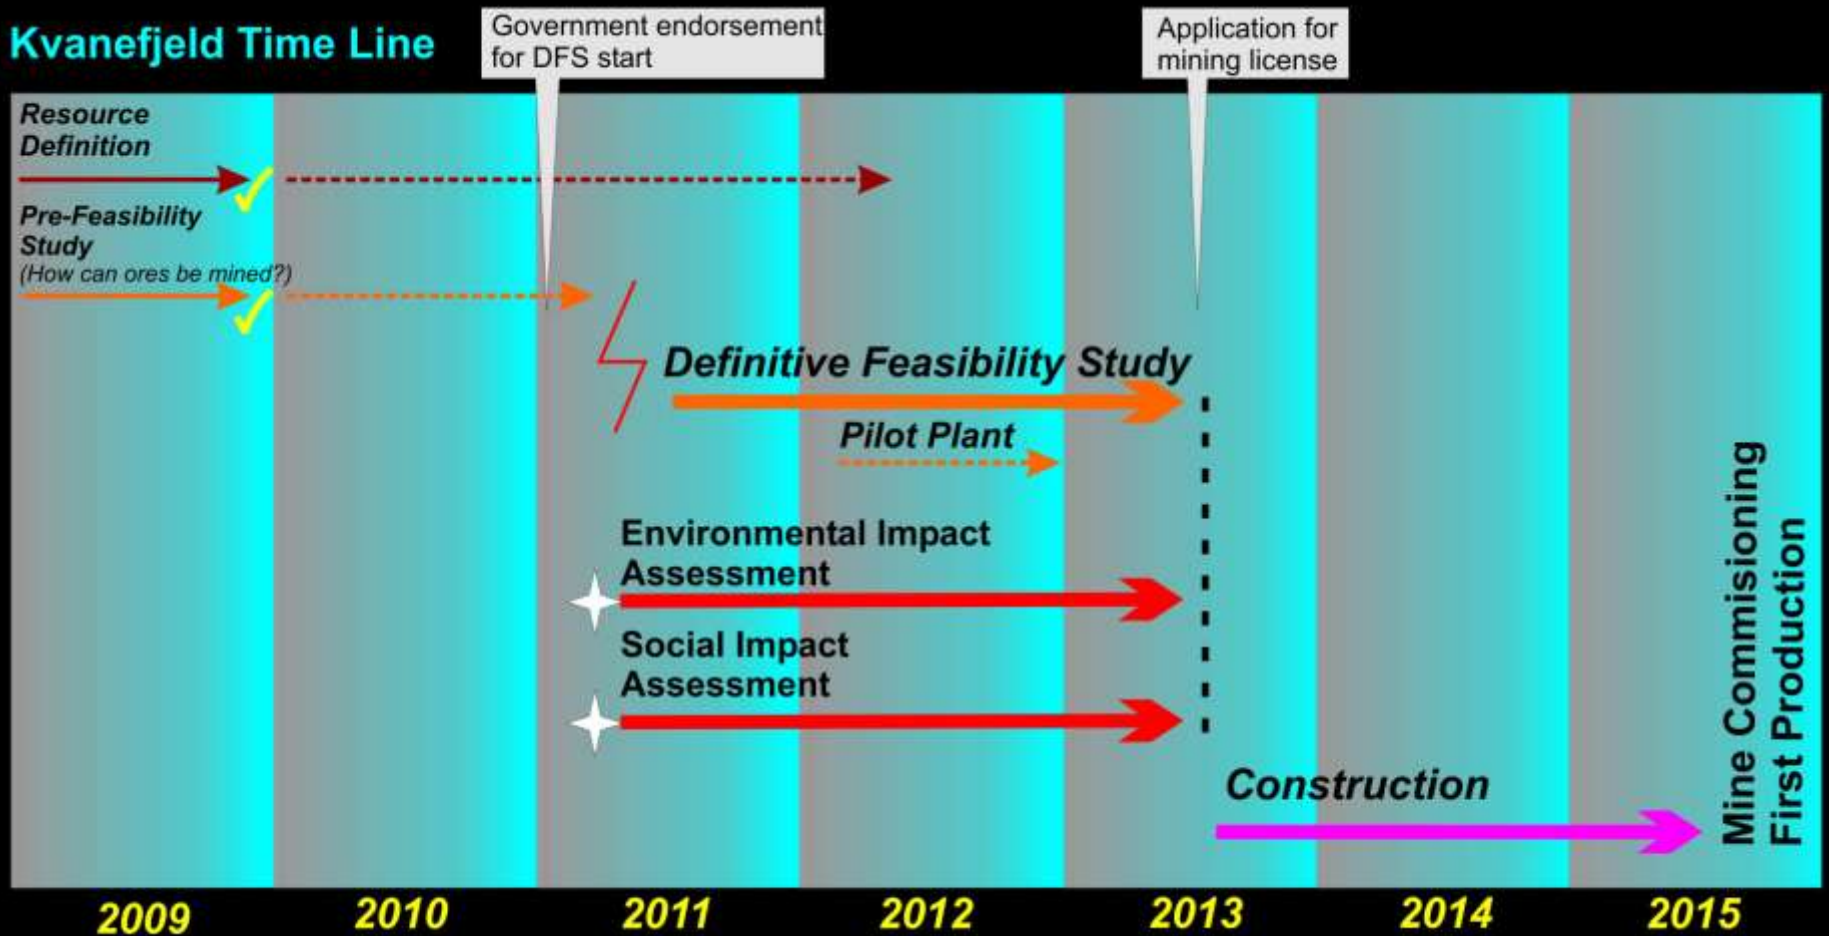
Kvanefjeld Time Line

Government endorsement for DFS start

Application for mining license

Resource Definition

Pre-Feasibility Study
(How can ores be mined?)

Definitive Feasibility Study

Pilot Plant

Environmental Impact Assessment

Social Impact Assessment

Construction

Mine Commisioning
First Production

2009
2010
2011
2012
2013
2014
2015